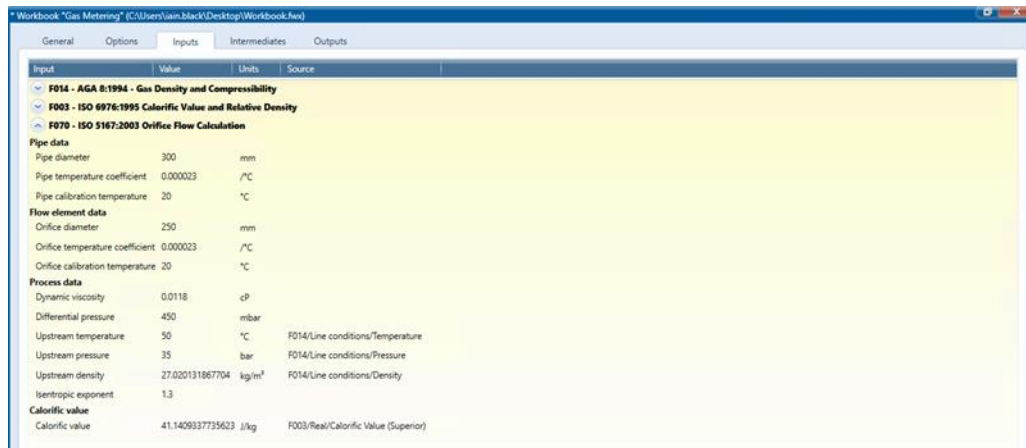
* Workbook "Gas Metering" (C:\Users\iain.black\Desktop\Workbook.fwx)

General Options Inputs Intermediates Outputs

| Input | Value | Units | Source |
|---|---|---|---|
| F014 - AGA 8:1994 - Gas Density and Compressibility | | | |
| F003 - ISO 6976:1995 Calorific Value and Relative Density | | | |
| F070 - ISO 5167:2003 Orifice Flow Calculation | | | |
| **Pipe data** | | | |
| Pipe diameter | 300 | mm | |
| Pipe temperature coefficient | 0.000023 | /°C | |
| Pipe calibration temperature | 20 | °C | |
| **Flow element data** | | | |
| Orifice diameter | 250 | mm | |
| Orifice temperature coefficient | 0.000023 | /°C | |
| Orifice calibration temperature | 20 | °C | |
| **Process data** | | | |
| Dynamic viscosity | 0.0118 | cP | |
| Differential pressure | 450 | mbar | |
| Upstream temperature | 50 | °C | F014/Line conditions/Temperature |
| Upstream pressure | 35 | bar | F014/Line conditions/Pressure |
| Upstream density | 27.020131867704 | kg/m³ | F014/Line conditions/Density |
| Isentropic exponent | 1.3 | | |
| **Calorific value** | | | |
| Calorific value | 41.1409337735623 | J/kg | F003/Real/Calorific Value (Superior) |